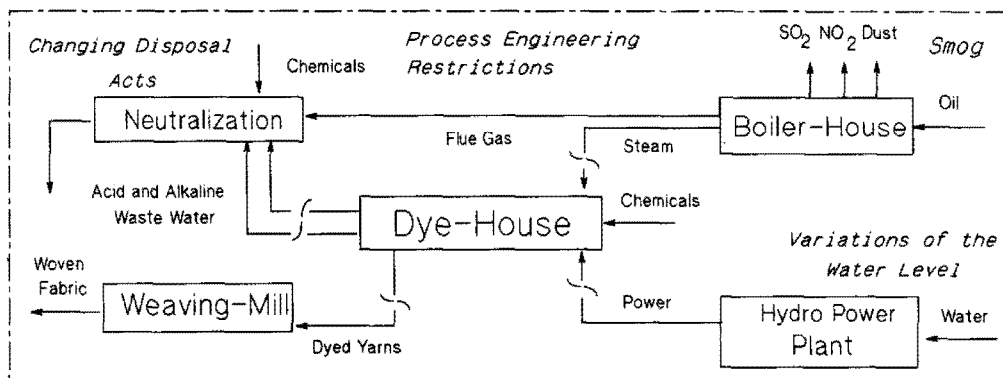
Changing Disposal Acts

Chemicals

Process Engineering Restrictions

$SO_2$ $NO_2$ Dust

Smog

Neutralization

Oil

Boiler-House

Flue Gas

Steam

Acid and Alkaline Waste Water

Dye-House

Chemicals

Variations of the Water Level

Woven Fabric

Weaving-Mill

Power

Hydro Power Plant

Water

Dyed Yarns